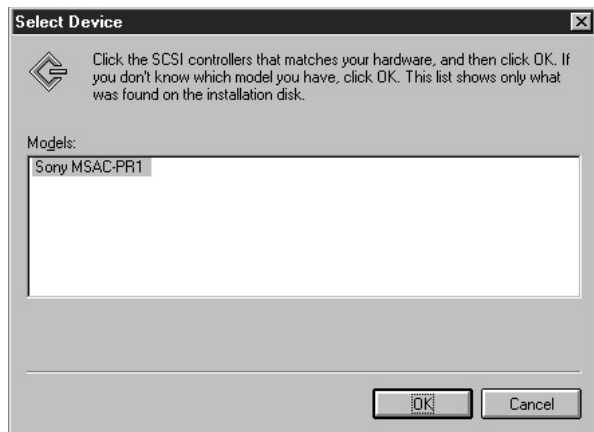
Select Device

Click the SCSI controllers that matches your hardware, and then click OK. If you don't know which model you have, click OK. This list shows only what was found on the installation disk.

Models:

Sony MSAC-PR1

OK

Cancel